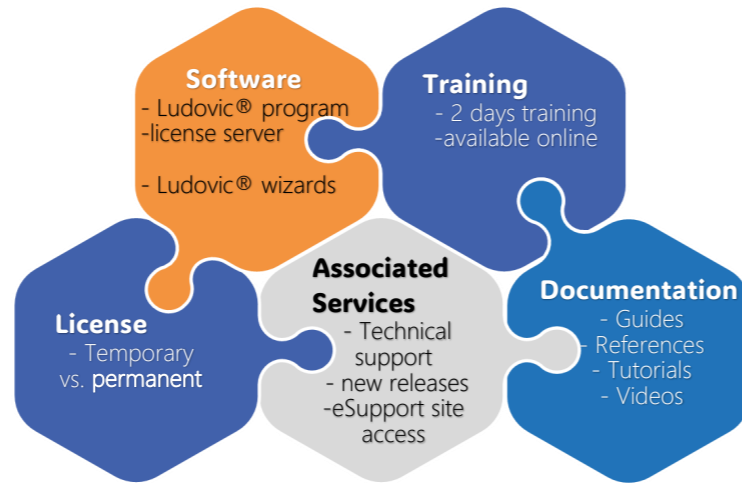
Software
- Ludovic® program
-license server

- Ludovic® wizards

Training
- 2 days training
-available online

License
- Temporary
vs. permanent

Associated Services
- Technical support
- new releases
-eSupport site access

Documentation
- Guides
- References
- Tutorials
- Videos